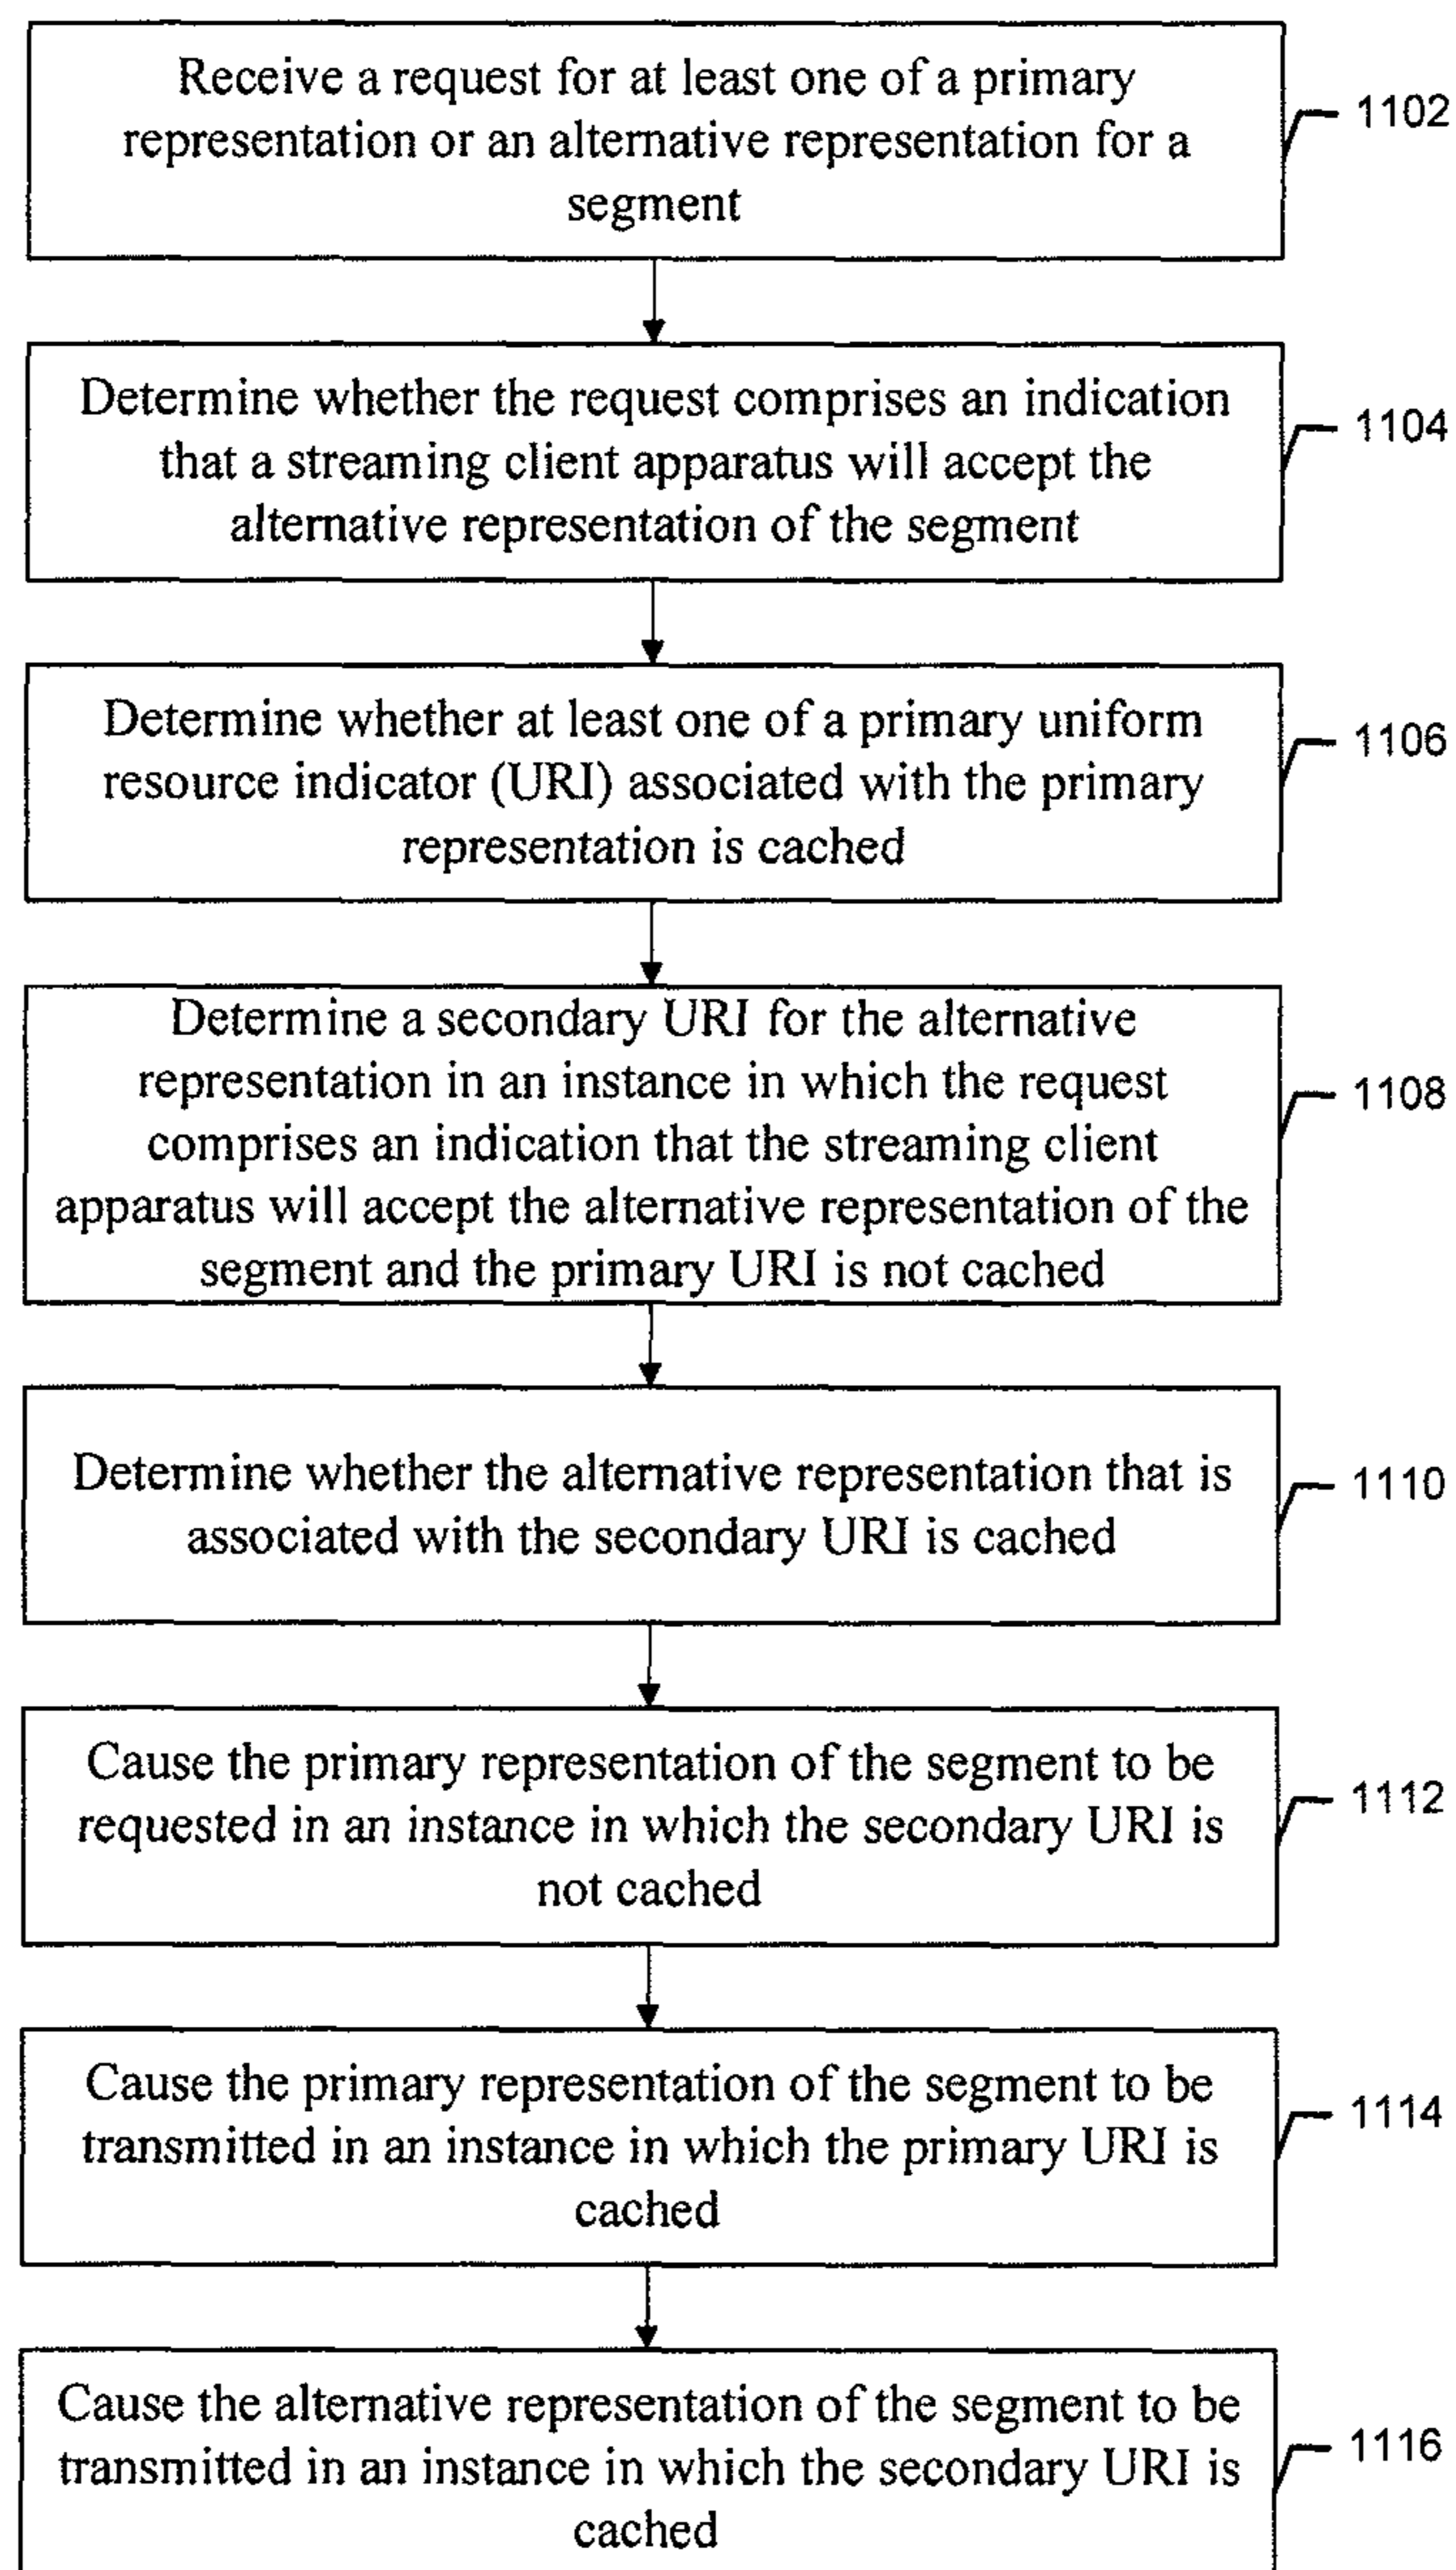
Receive a request for at least one of a primary representation or an alternative representation for a segment

1102

Determine whether the request comprises an indication that a streaming client apparatus will accept the alternative representation of the segment

1104

Determine whether at least one of a primary uniform resource indicator (URI) associated with the primary representation is cached

1106

Determine a secondary URI for the alternative representation in an instance in which the request comprises an indication that the streaming client apparatus will accept the alternative representation of the segment and the primary URI is not cached

1108

Determine whether the alternative representation that is associated with the secondary URI is cached

1110

Cause the primary representation of the segment to be requested in an instance in which the secondary URI is not cached

1112

Cause the primary representation of the segment to be transmitted in an instance in which the primary URI is cached

1114

Cause the alternative representation of the segment to be transmitted in an instance in which the secondary URI is cached

1116